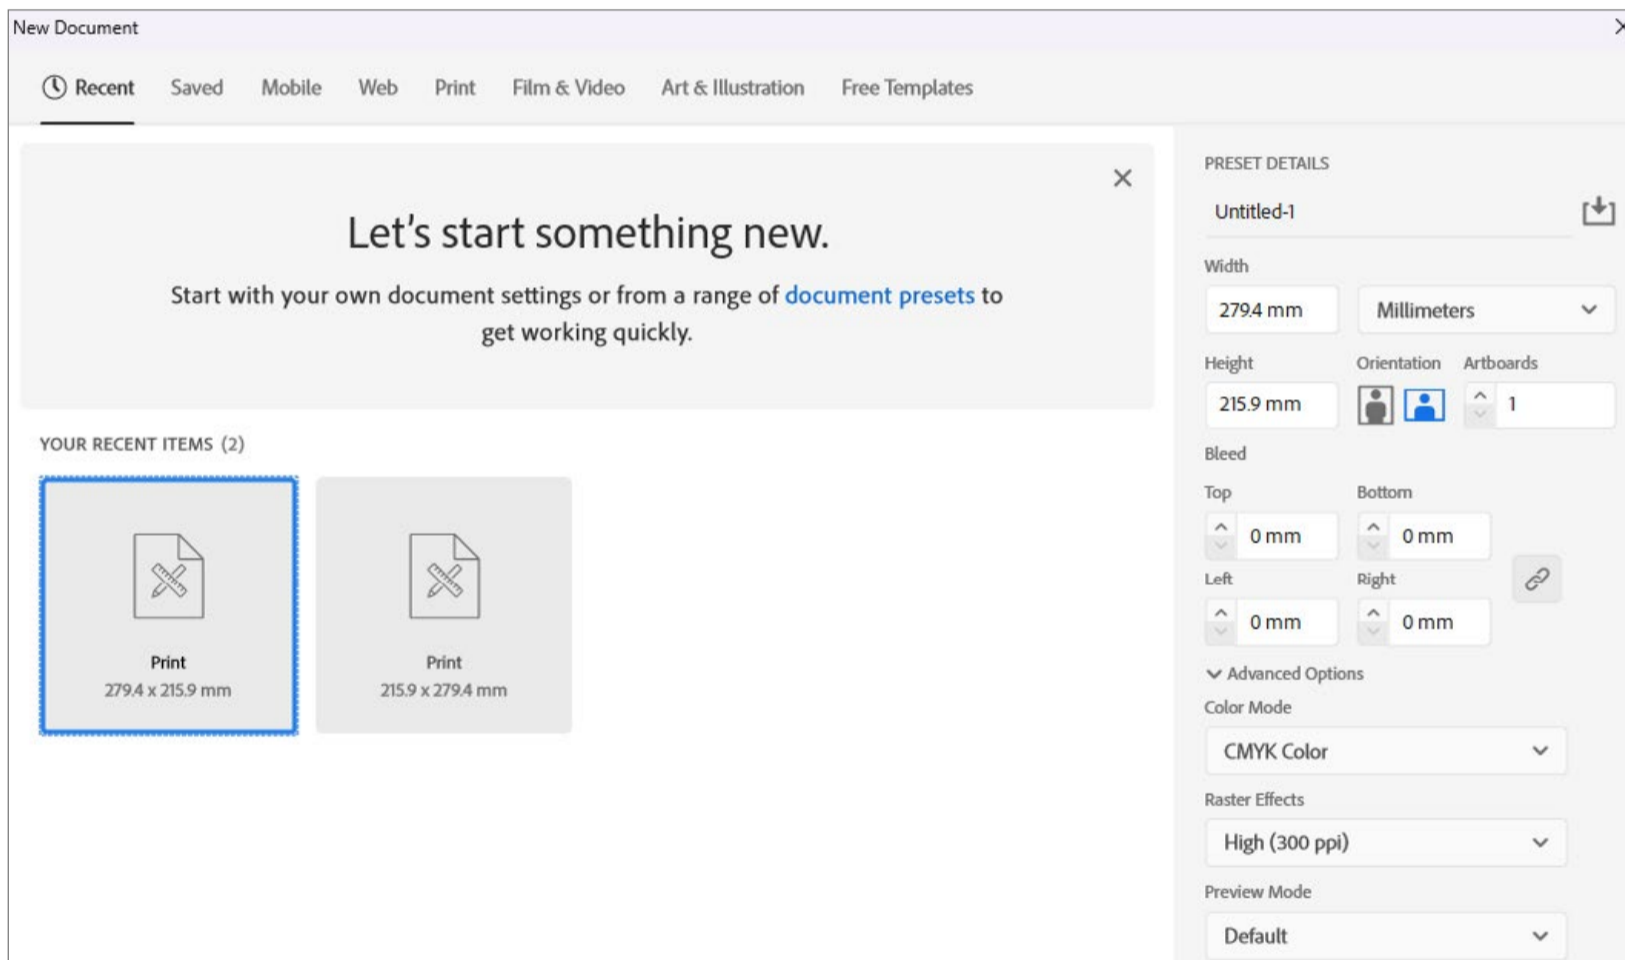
New Document

Recent Saved Mobile Web Print Film & Video Art & Illustration Free Templates

Let's start something new.

Start with your own document settings or from a range of document presets to get working quickly.

YOUR RECENT ITEMS (2)

Print
279.4 x 215.9 mm

Print
215.9 x 279.4 mm

PRESET DETAILS

Untitled-1

Width

279.4 mm

Millimeters

Height

215.9 mm

Orientation

Artboards

1

Bleed

Top

0 mm

Bottom

0 mm

Left

0 mm

Right

0 mm

Advanced Options

Color Mode

CMYK Color

Raster Effects

High (300 ppi)

Preview Mode

Default